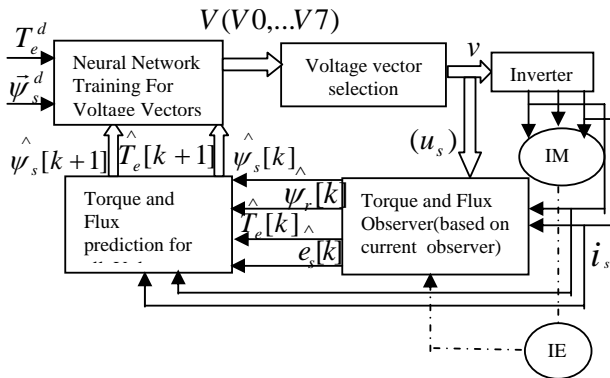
$T_e^d$

$\vec{\psi}_s^d$

Neural Network Training For Voltage Vectors

$V(V0,...V7)$

Voltage vector selection

$v$

Inverter

$(u_s)$

IM

$\hat{\psi}_s[k+1]$ $\hat{T}_e[k+1]$ $\hat{\psi}_s[k]$

Torque and Flux prediction for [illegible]

$\hat{\psi}_r[k]$

$\hat{T}_e[k]$

$\hat{e}_s[k]$

Torque and Flux Observer(based on current observer)

$i_s$

IE